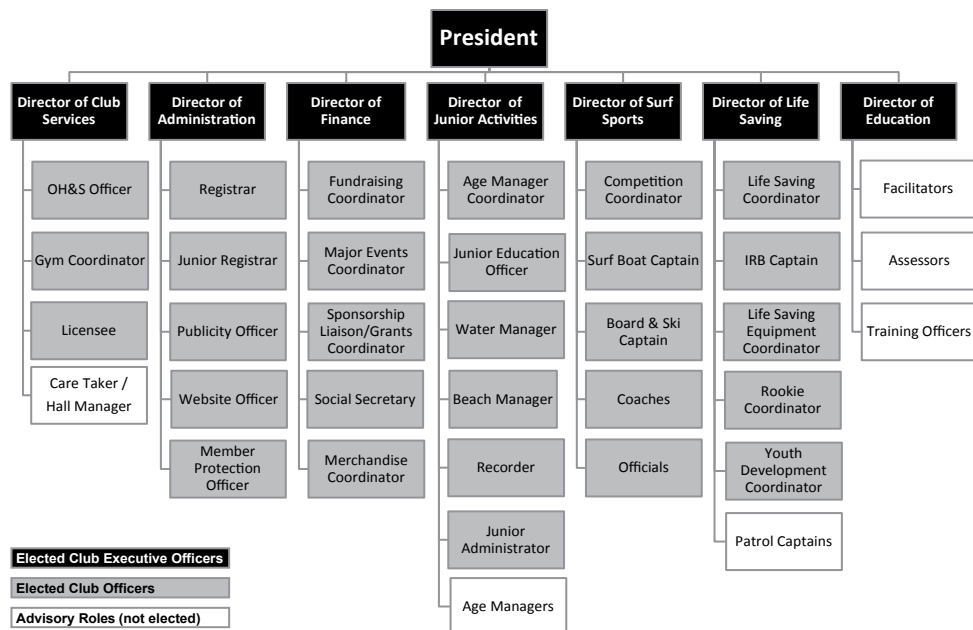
President

Director of Club Services
OH&S Officer
Gym Coordinator
Licensee
Care Taker / Hall Manager

Director of Administration
Registrar
Junior Registrar
Publicity Officer
Website Officer
Member Protection Officer

Director of Finance
Fundraising Coordinator
Major Events Coordinator
Sponsorship Liaison/Grants Coordinator
Social Secretary
Merchandise Coordinator

Director of Junior Activities
Age Manager Coordinator
Junior Education Officer
Water Manager
Beach Manager
Recorder
Junior Administrator
Age Managers

Director of Surf Sports
Competition Coordinator
Surf Boat Captain
Board & Ski Captain
Coaches
Officials

Director of Life Saving
Life Saving Coordinator
IRB Captain
Life Saving Equipment Coordinator
Rookie Coordinator
Youth Development Coordinator
Patrol Captains

Director of Education
Facilitators
Assessors
Training Officers

Elected Club Executive Officers
Elected Club Officers
Advisory Roles (not elected)